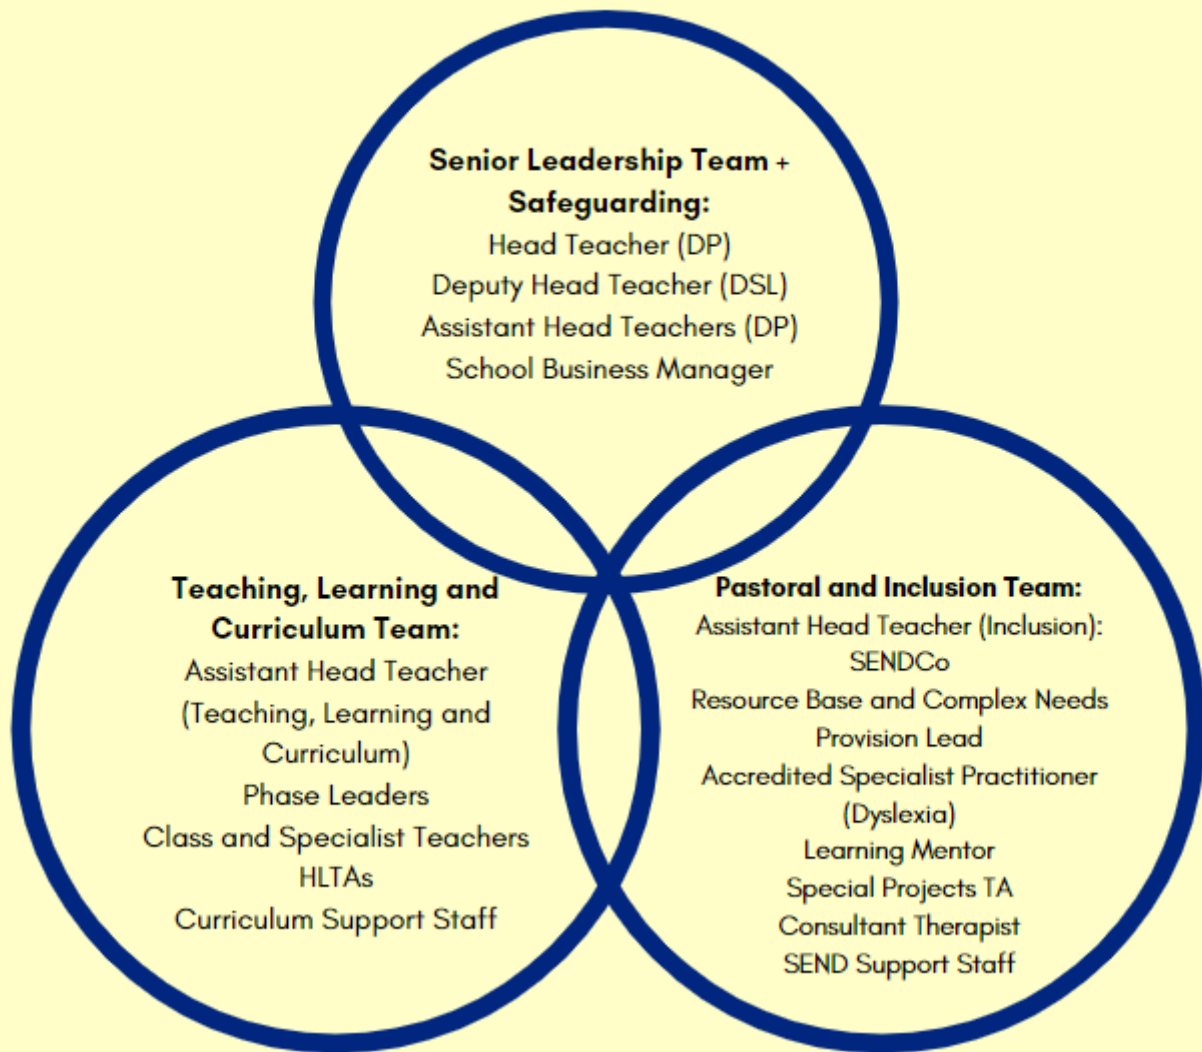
Senior Leadership Team + Safeguarding:
Head Teacher (DP)
Deputy Head Teacher (DSL)
Assistant Head Teachers (DP)
School Business Manager

Teaching, Learning and Curriculum Team:
Assistant Head Teacher (Teaching, Learning and Curriculum)
Phase Leaders
Class and Specialist Teachers
HLTAs
Curriculum Support Staff

Pastoral and Inclusion Team:
Assistant Head Teacher (Inclusion): SENDCo
Resource Base and Complex Needs Provision Lead
Accredited Specialist Practitioner (Dyslexia)
Learning Mentor
Special Projects TA
Consultant Therapist
SEND Support Staff